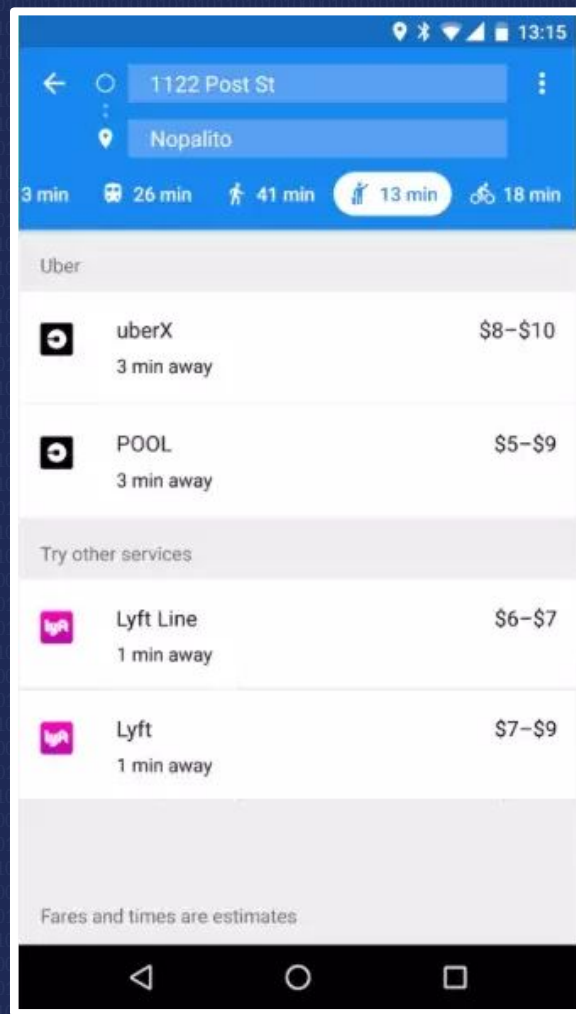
13:15

1122 Post St

Nopalito

3 min 26 min 41 min 13 min 18 min

Uber

uberX
3 min away
$8–$10

POOL
3 min away
$5–$9

Try other services

Lyft Line
1 min away
$6–$7

Lyft
1 min away
$7–$9

Fares and times are estimates